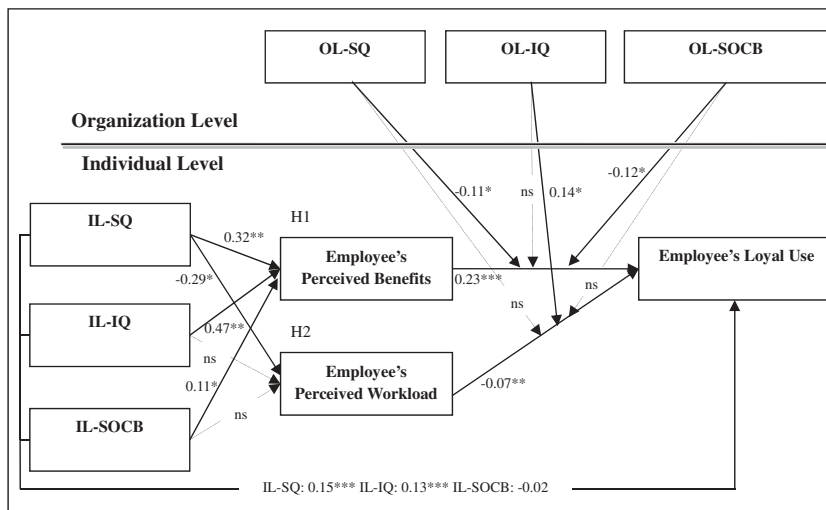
OL-SQ

OL-IQ

OL-SOCB

Organization Level

Individual Level

-0.11*

ns

0.14*

-0.12*

IL-SQ

H1

0.32**

-0.29*

Employee's Perceived Benefits

0.23***

Employee's Loyal Use

ns

ns

IL-IQ

0.47**

ns

H2

Employee's Perceived Workload

-0.07**

0.11*

IL-SOCB

ns

IL-SQ: 0.15*** IL-IQ: 0.13*** IL-SOCB: -0.02